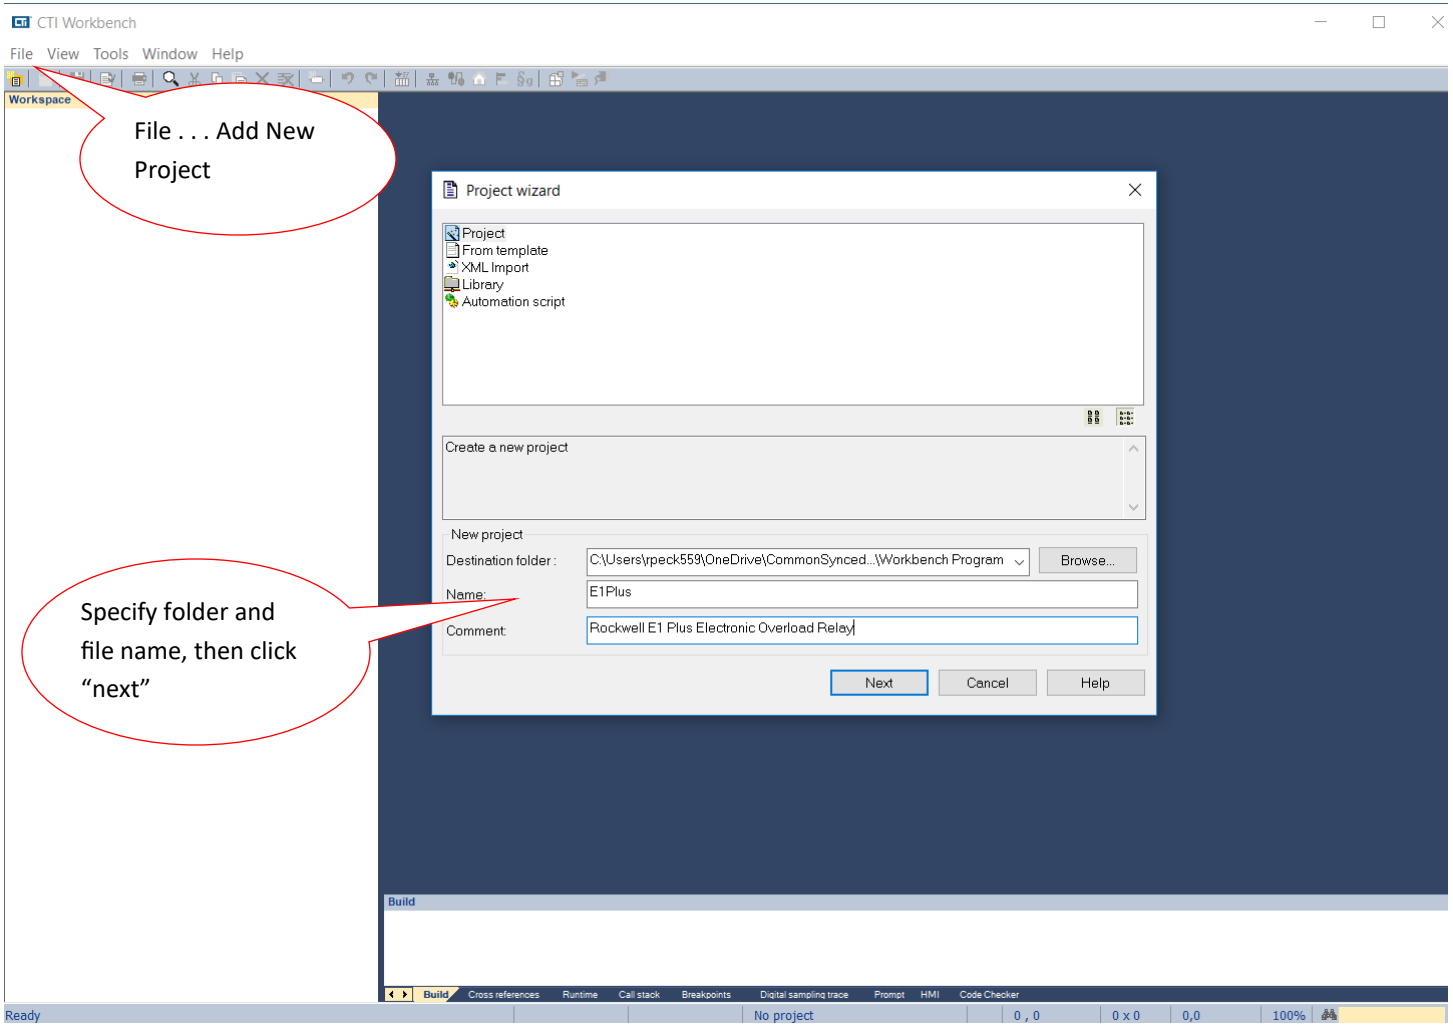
CTI Workbench

File View Tools Window Help

Workspace

File . . . Add New Project

Project wizard

Project
From template
XML Import
Library
Automation script

Create a new project

New project

Destination folder : C:\Users\rpeck559\OneDrive\CommonSynced...\Workbench Program

Browse...

Name: E1Plus

Comment: Rockwell E1 Plus Electronic Overload Relay

Next Cancel Help

Specify folder and file name, then click “next”

Build

Build Cross references Runtime Call stack Breakpoints Digital sampling trace Prompt HMI Code Checker

Ready No project 0 , 0 0 x 0 0,0 100%